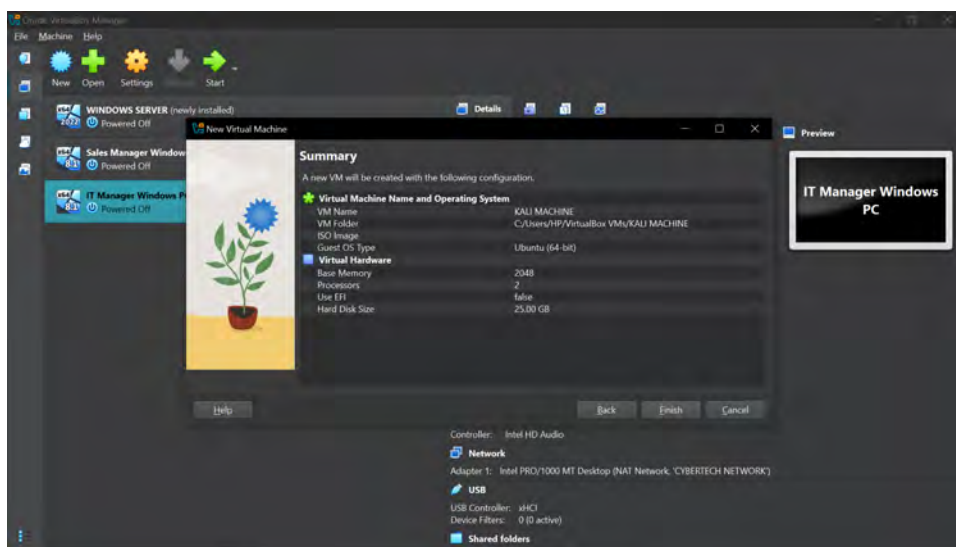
Oracle VirtualBox Manager
File Machine Help
New Open Settings Discard Start
WINDOWS SERVER (newly installed)
2022 Powered Off
Sales Manager Window
Powered Off
IT Manager Windows P
Powered Off
Details
New Virtual Machine
Summary
A new VM will be created with the following configuration.
Virtual Machine Name and Operating System
| | |
|---|---|
| VM Name | KALI MACHINE |
| VM Folder | C:/Users/HP/VirtualBox VMs/KALI MACHINE |
| ISO Image | |
| Guest OS Type | Ubuntu (64-bit) |

Virtual Hardware
| | |
|---|---|
| Base Memory | 2048 |
| Processors | 2 |
| Use EFI | false |
| Hard Disk Size | 25.00 GB |

Help
Back Finish Cancel
Preview
IT Manager Windows PC
Controller: Intel HD Audio
Network
Adapter 1: Intel PRO/1000 MT Desktop (NAT Network, 'CYBERTECH NETWORK')
USB
USB Controller: xHCI
Device Filters: 0 (0 active)
Shared folders